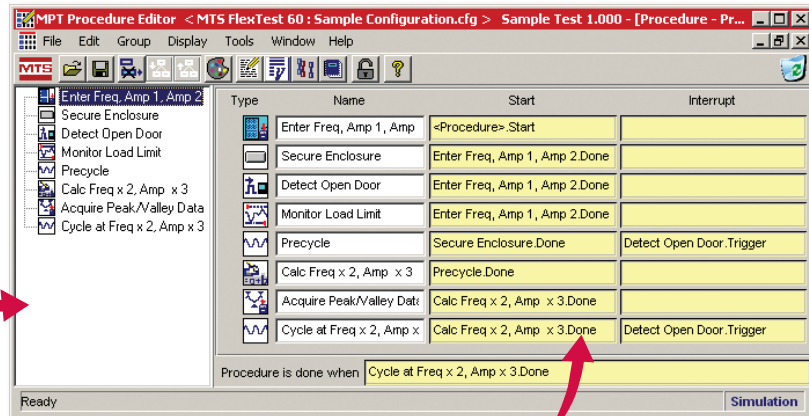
MPT Procedure Editor < MTS FlexTest 60 : Sample Configuration.cfg > Sample Test 1.000 - [Procedure - Pr...

File Edit Group Display Tools Window Help

MTS

Enter Freq, Amp 1, Amp 2
Secure Enclosure
Detect Open Door
Monitor Load Limit
Precycle
Calc Freq x 2, Amp x 3
Acquire Peak/Valley Data
Cycle at Freq x 2, Amp x 3

| Type | Name | Start | Interrupt |
|---|---|---|---|
| | Enter Freq, Amp 1, Amp | <Procedure>.Start | |
| | Secure Enclosure | Enter Freq, Amp 1, Amp 2.Done | |
| | Detect Open Door | Enter Freq, Amp 1, Amp 2.Done | |
| | Monitor Load Limit | Enter Freq, Amp 1, Amp 2.Done | |
| | Precycle | Secure Enclosure.Done | Detect Open Door.Trigger |
| | Calc Freq x 2, Amp x 3 | Precycle.Done | |
| | Acquire Peak/Valley Data | Calc Freq x 2, Amp x 3.Done | |
| | Cycle at Freq x 2, Amp x | Calc Freq x 2, Amp x 3.Done | Detect Open Door.Trigger |

Procedure is done when Cycle at Freq x 2, Amp x 3.Done

Ready Simulation